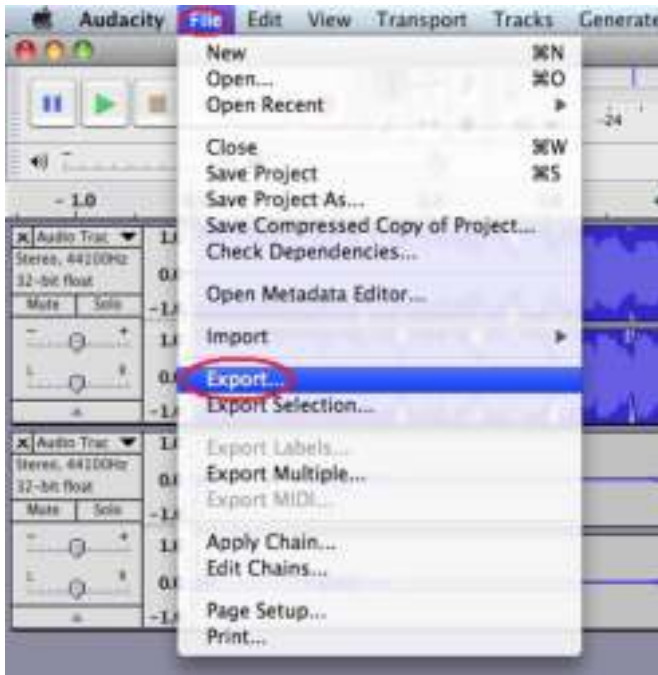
Audacity File Edit View Transport Tracks Generate

New ⌘N
Open... ⌘O
Open Recent ▶

Close ⌘W
Save Project ⌘S
Save Project As...
Save Compressed Copy of Project...
Check Dependencies...

Open Metadata Editor...

Import ▶

Export...
Export Selection...

Export Labels...
Export Multiple...
Export MIDI...

Apply Chain...
Edit Chains...

Page Setup...
Print...

-24

- 1.0

Audio Trac
Stereo, 44100Hz
32-bit float
Mute Solo
L R

1.0
0.0
-1.0
1.0
0.0
-1.0

Audio Trac
Stereo, 44100Hz
32-bit float
Mute Solo
L R

1.0
0.0
-1.0
1.0
0.0
-1.0